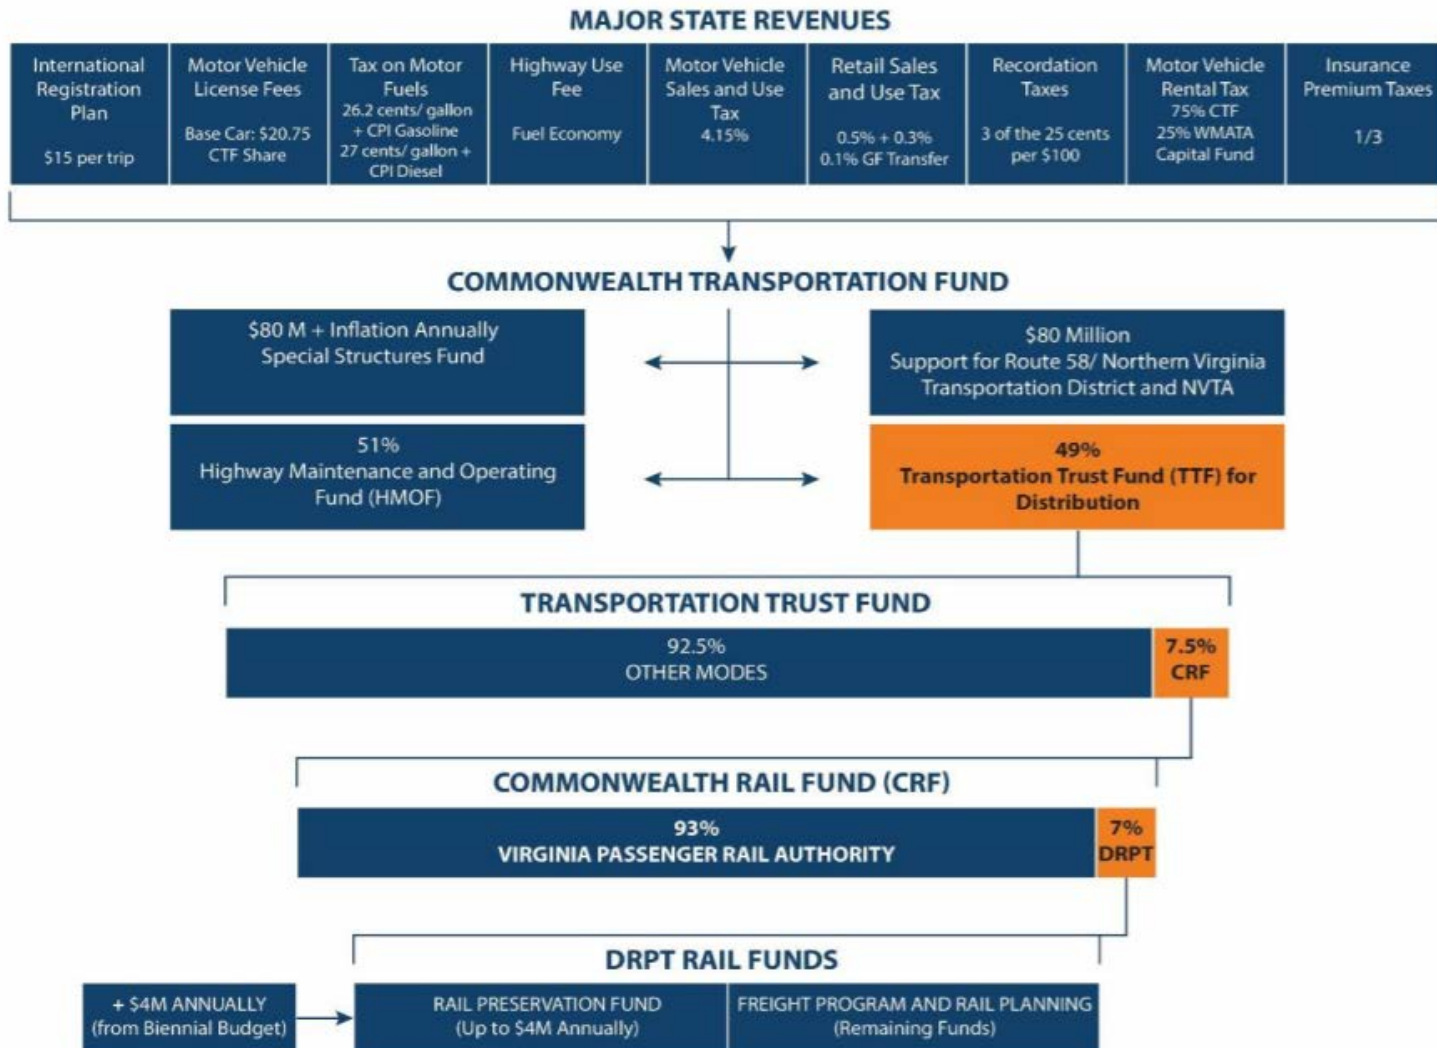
MAJOR STATE REVENUES

International Registration Plan

$15 per trip

Motor Vehicle License Fees

Base Car: $20.75 CTF Share

Tax on Motor Fuels
26.2 cents/ gallon + CPI Gasoline
27 cents/ gallon + CPI Diesel

Highway Use Fee

Fuel Economy

Motor Vehicle Sales and Use Tax
4.15%

Retail Sales and Use Tax

0.5% + 0.3%
0.1% GF Transfer

Recordation Taxes

3 of the 25 cents per $100

Motor Vehicle Rental Tax
75% CTF
25% WMATA Capital Fund

Insurance Premium Taxes

1/3

COMMONWEALTH TRANSPORTATION FUND

$80 M + Inflation Annually
Special Structures Fund

$80 Million
Support for Route 58/ Northern Virginia Transportation District and NVTA

51%
Highway Maintenance and Operating Fund (HMOF)

49%
Transportation Trust Fund (TTF) for Distribution

TRANSPORTATION TRUST FUND

92.5%
OTHER MODES

7.5%
CRF

COMMONWEALTH RAIL FUND (CRF)

93%
VIRGINIA PASSENGER RAIL AUTHORITY

7%
DRPT

DRPT RAIL FUNDS

+ $4M ANNUALLY
(from Biennial Budget)

RAIL PRESERVATION FUND
(Up to $4M Annually)

FREIGHT PROGRAM AND RAIL PLANNING
(Remaining Funds)